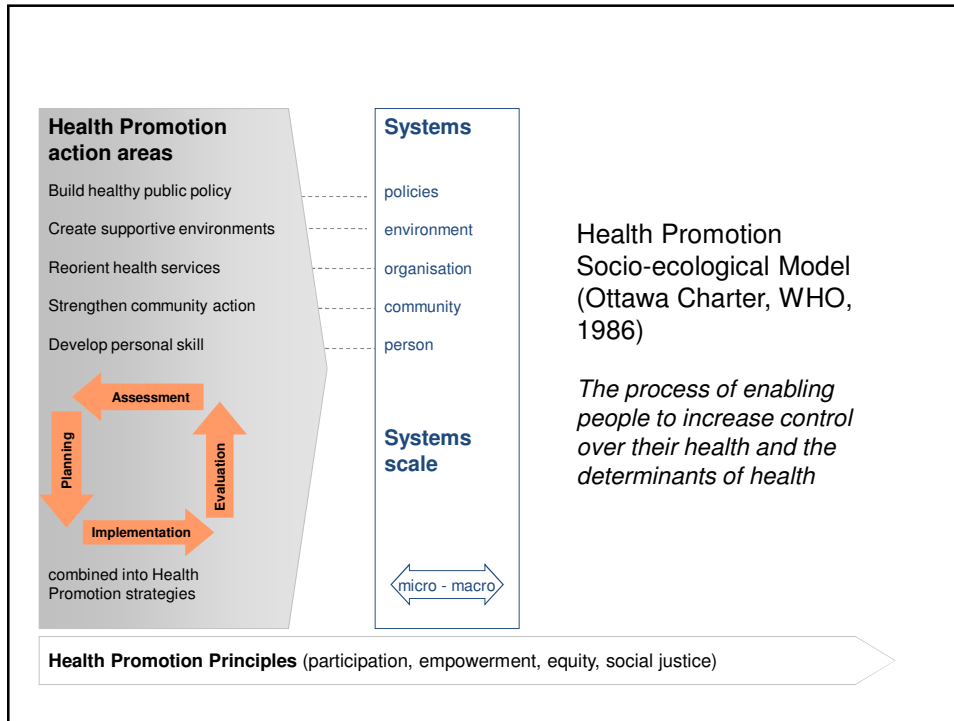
Health Promotion action areas

Build healthy public policy

Create supportive environments

Reorient health services

Strengthen community action

Develop personal skill

Assessment

Planning

Evaluation

Implementation

combined into Health Promotion strategies

Systems

policies

environment

organisation

community

person

Systems scale

micro - macro

Health Promotion Socio-ecological Model (Ottawa Charter, WHO, 1986)

*The process of enabling people to increase control over their health and the determinants of health*

**Health Promotion Principles** (participation, empowerment, equity, social justice)